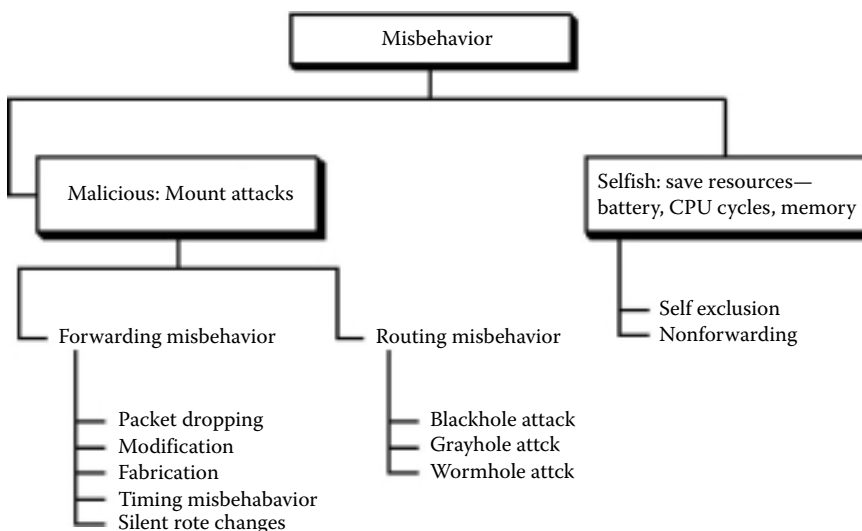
Misbehavior

Malicious: Mount attacks

Selfish: save resources—battery, CPU cycles, memory

Self exclusion
Nonforwarding

Forwarding misbehavior

Routing misbehavior

Packet dropping
Modification
Fabrication
Timing misbehabavior
Silent rote changes

Blackhole attack
Grayhole attck
Wormhole attck